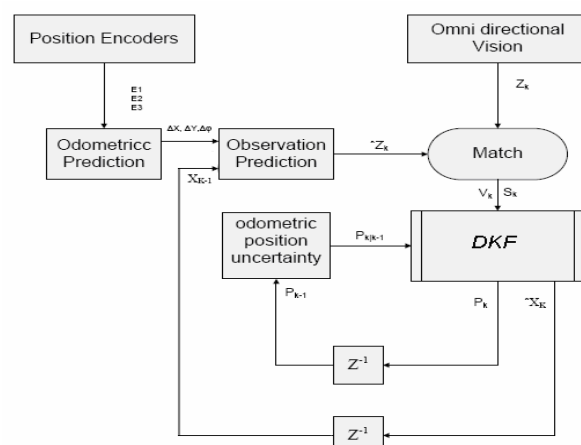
Position Encoders

Omni directional Vision

E1
E2
E3

$Z_k$

Odometricc Prediction

$\Delta X, \Delta Y, \Delta\varphi$

Observation Prediction

$^{\sim}Z_k$

Match

$X_{K-1}$

$V_k$ $S_k$

odometric position uncertainty

$P_{k|k-1}$

DKF

$P_{k-1}$

$P_k$

$^{\sim}X_K$

$Z^{-1}$

$Z^{-1}$